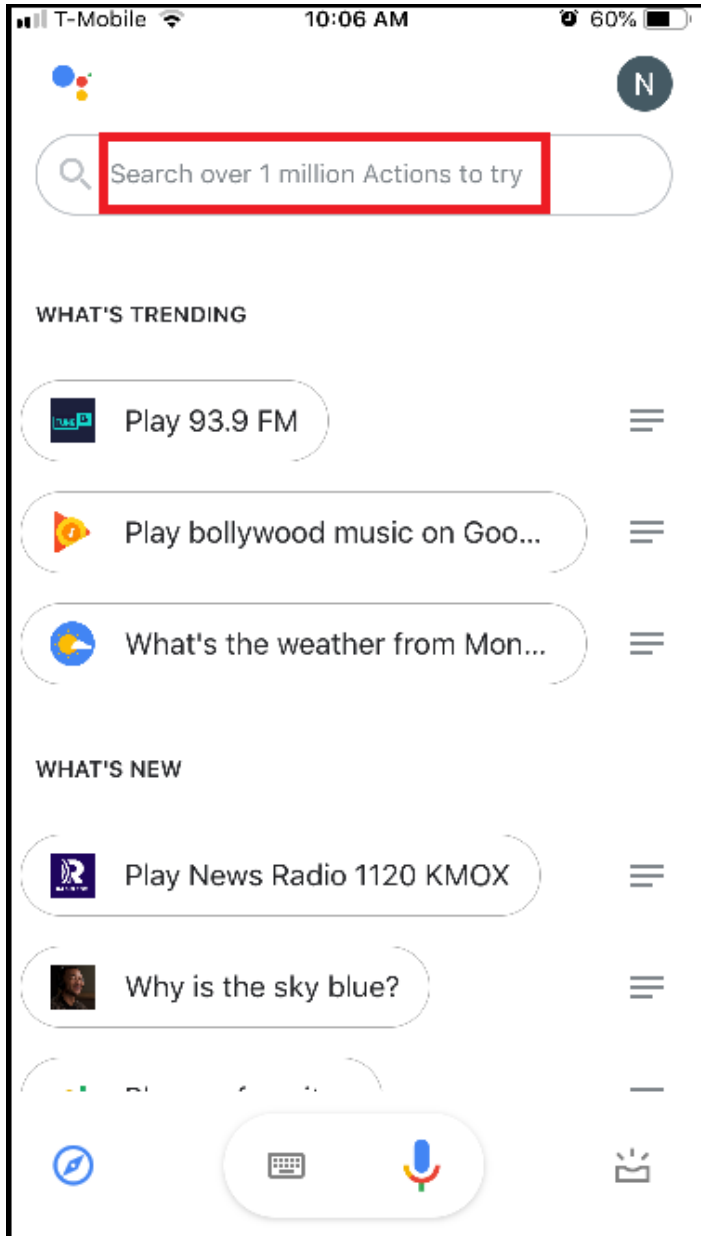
T-Mobile 10:06 AM 60%

N

Search over 1 million Actions to try

WHAT'S TRENDING

Play 93.9 FM

Play bollywood music on Goo...

What's the weather from Mon...

WHAT'S NEW

Play News Radio 1120 KMOX

Why is the sky blue?

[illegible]